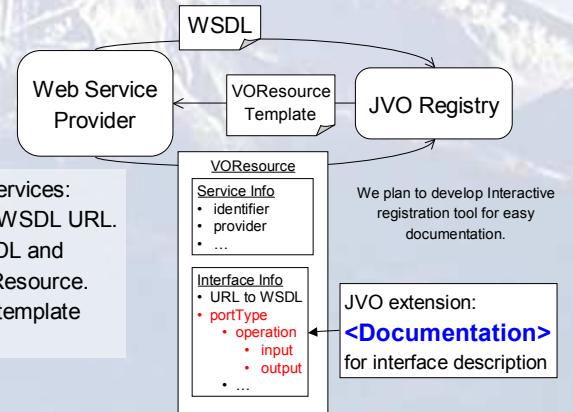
WSDL

Web Service Provider

VOResource Template

JVO Registry

VOResource

Service Info
• identifier
• provider
• …

Interface Info
• URL to WSDL
• portType
• operation
• input
• output
• …

ervices:
WSDL URL.
DL and
Resource.
template

We plan to develop Interactive registration tool for easy documentation.

JVO extension:
<Documentation>
for interface description